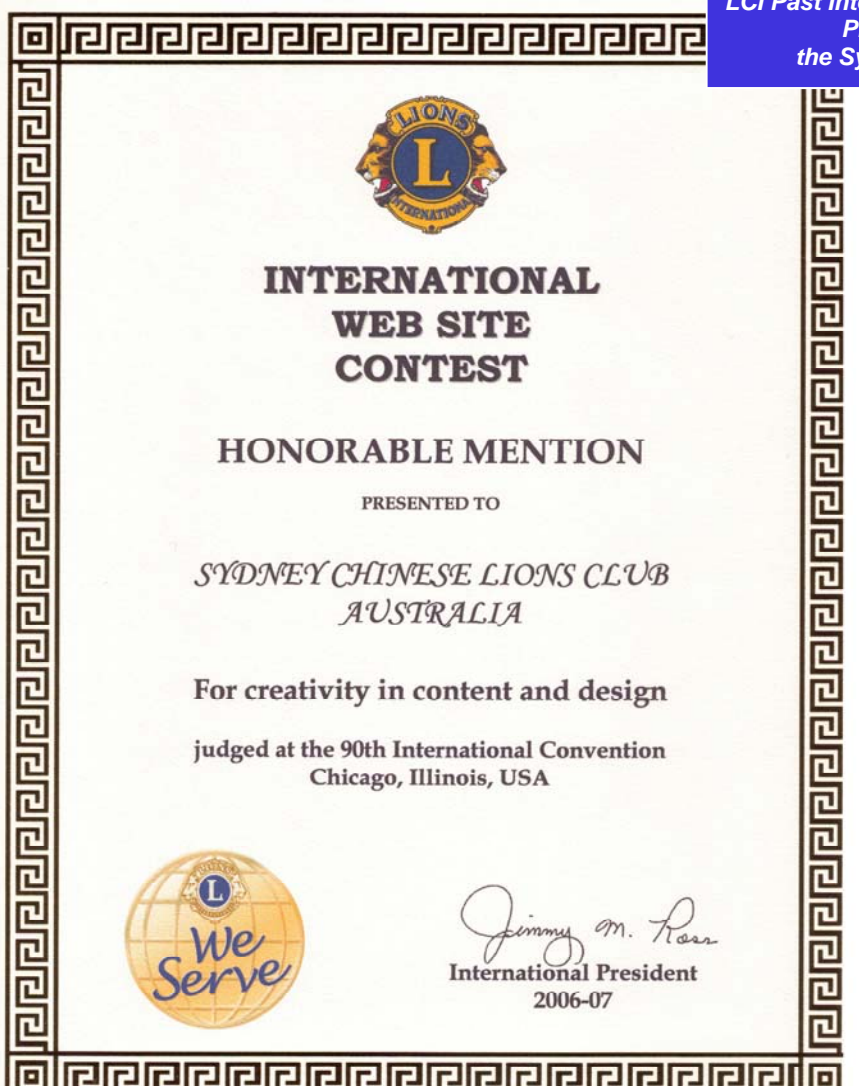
LCI Past Int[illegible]
P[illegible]
the Sy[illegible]

LIONS
L
INTERNATIONAL

INTERNATIONAL
WEB SITE
CONTEST

HONORABLE MENTION

PRESENTED TO

SYDNEY CHINESE LIONS CLUB
AUSTRALIA

For creativity in content and design

judged at the 90th International Convention
Chicago, Illinois, USA

L
We
Serve

Jimmy M. Ross
International President
2006-07